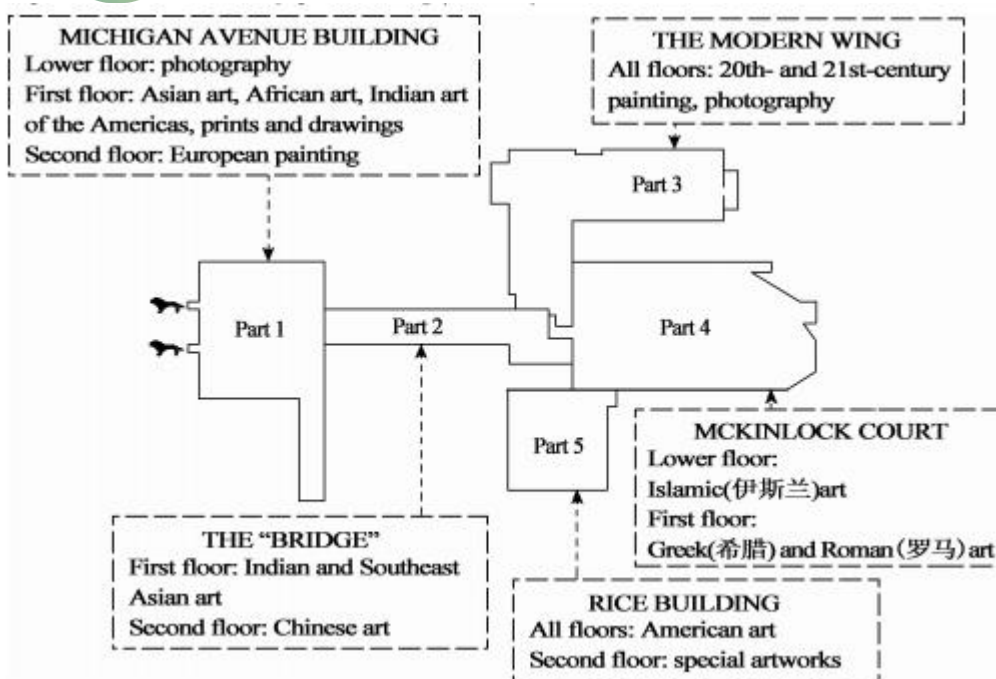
MICHIGAN AVENUE BUILDING
Lower floor: photography
First floor: Asian art, African art, Indian art of the Americas, prints and drawings
Second floor: European painting

THE MODERN WING
All floors: 20th- and 21st-century painting, photography

Part 3

Part 1

Part 2

Part 4

Part 5

MCKINLOCK COURT
Lower floor:
Islamic(伊斯兰)art
First floor:
Greek(希腊) and Roman(罗马)art

THE "BRIDGE"
First floor: Indian and Southeast Asian art
Second floor: Chinese art

RICE BUILDING
All floors: American art
Second floor: special artworks